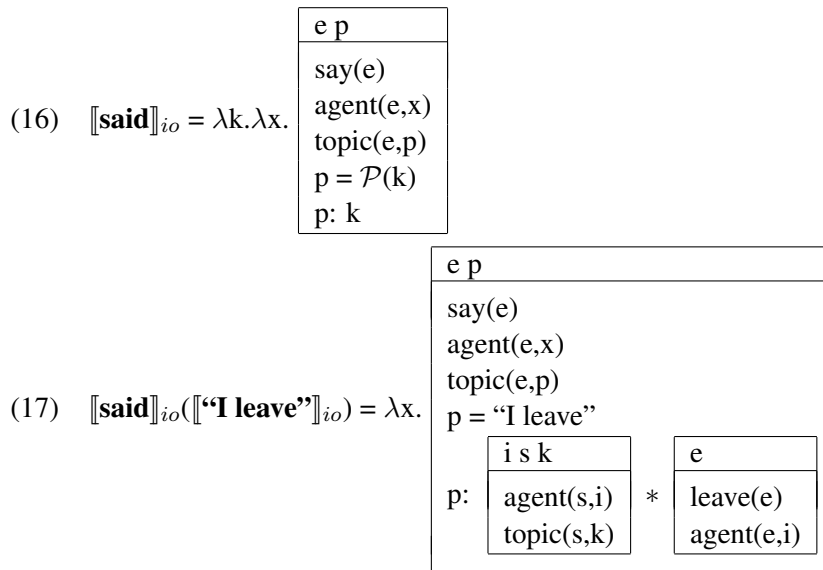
(16) $[\![\textbf{said}]\!]_{io} = \lambda k.\lambda x.$

| e p |
|---|
| say(e) agent(e,x) topic(e,p) p = $\mathcal{P}$(k) p: k |

(17) $[\![\textbf{said}]\!]_{io}([\![\textbf{“I leave”}]\!]_{io}) = \lambda x.$

| e p |
|---|
| say(e) agent(e,x) topic(e,p) p = “I leave” |
| p: [i s k \| agent(s,i) topic(s,k)] $*$ [e \| leave(e) agent(e,i)] |